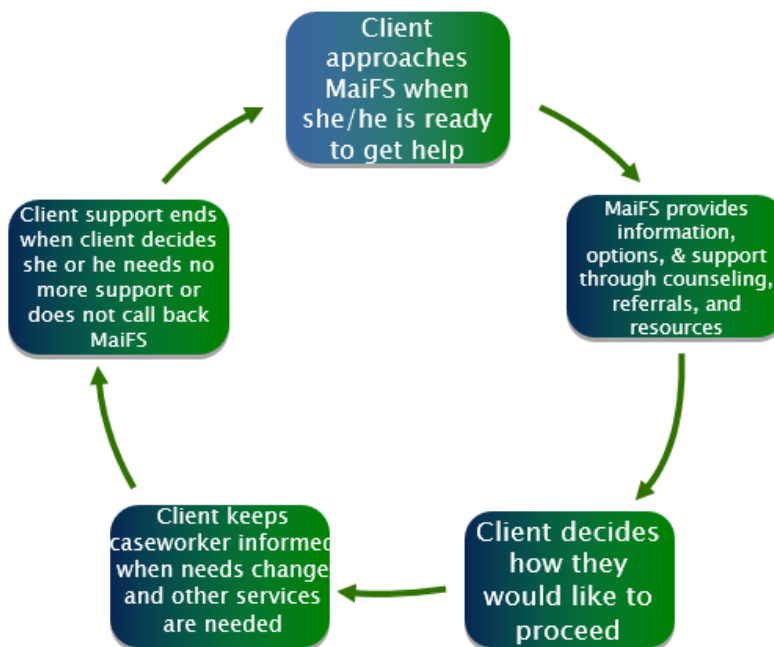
Client approaches MaiFS when she/he is ready to get help

MaiFS provides information, options, & support through counseling, referrals, and resources

Client decides how they would like to proceed

Client keeps caseworker informed when needs change and other services are needed

Client support ends when client decides she or he needs no more support or does not call back MaiFS